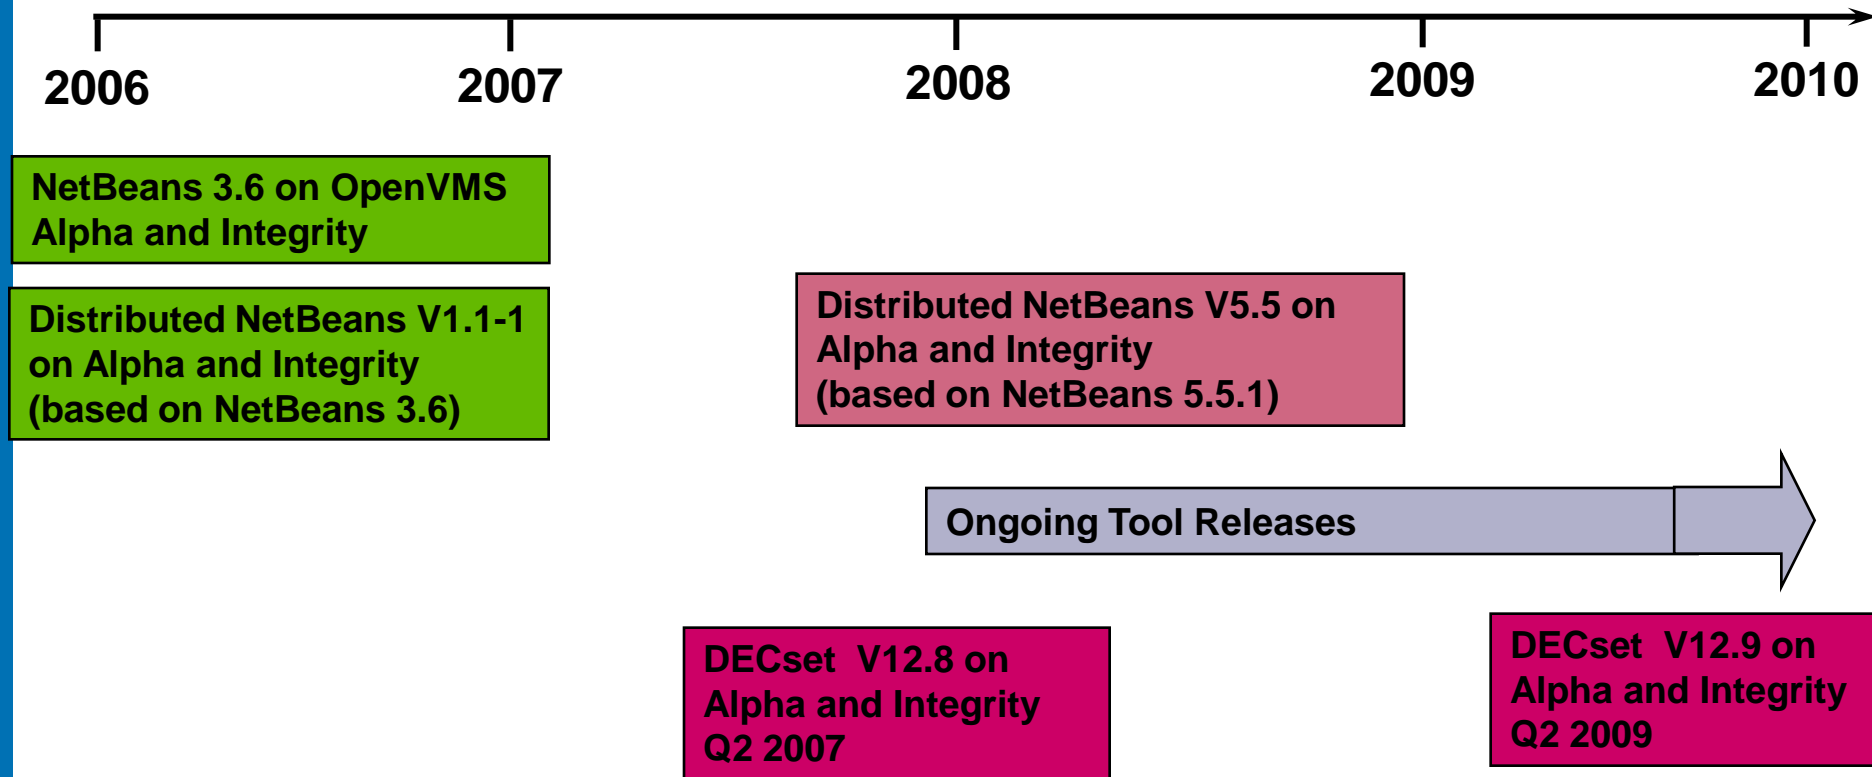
2006 2007 2008 2009 2010

NetBeans 3.6 on OpenVMS Alpha and Integrity

Distributed NetBeans V1.1-1 on Alpha and Integrity (based on NetBeans 3.6)

Distributed NetBeans V5.5 on Alpha and Integrity (based on NetBeans 5.5.1)

Ongoing Tool Releases

DECset V12.8 on Alpha and Integrity Q2 2007

DECset V12.9 on Alpha and Integrity Q2 2009